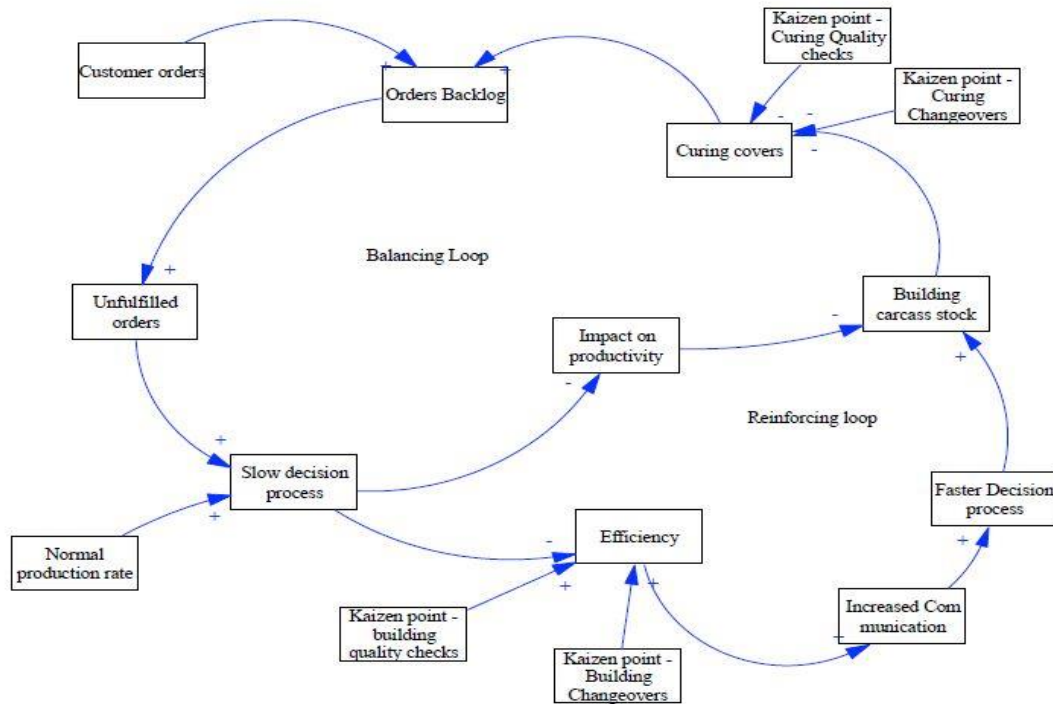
Customer orders

+

Orders Backlog

-

Kaizen point - Curing Quality checks

Kaizen point - Curing Changeovers

-

-

Curing covers

-

+

Balancing Loop

Unfulfilled orders

Building carcass stock

-

Impact on productivity

-

Reinforcing loop

+

+

Slow decision process

+

Faster Decision process

Normal production rate

-

Efficiency

+

+

+

Kaizen point - building quality checks

Increased Com munication

+

Kaizen point - Building Changeovers